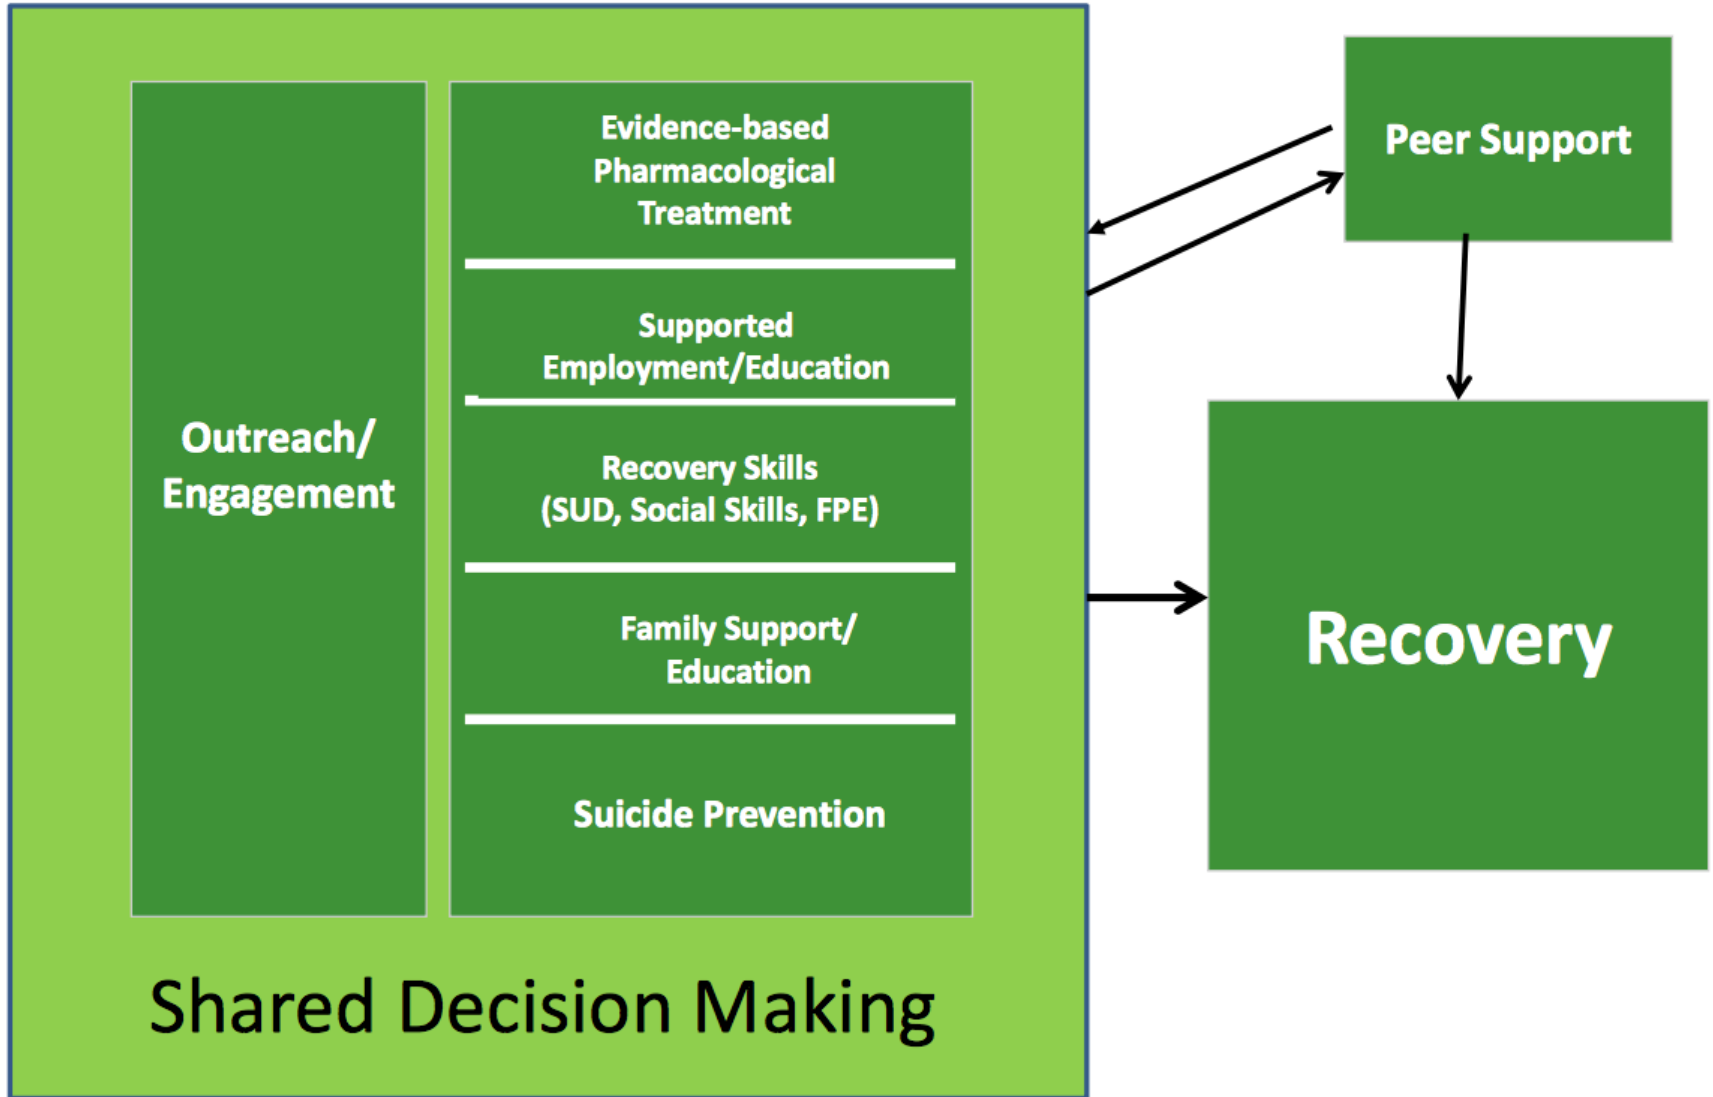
Outreach/ Engagement

Evidence-based Pharmacological Treatment

Supported Employment/Education

Recovery Skills (SUD, Social Skills, FPE)

Family Support/ Education

Suicide Prevention

Shared Decision Making

Peer Support

Recovery